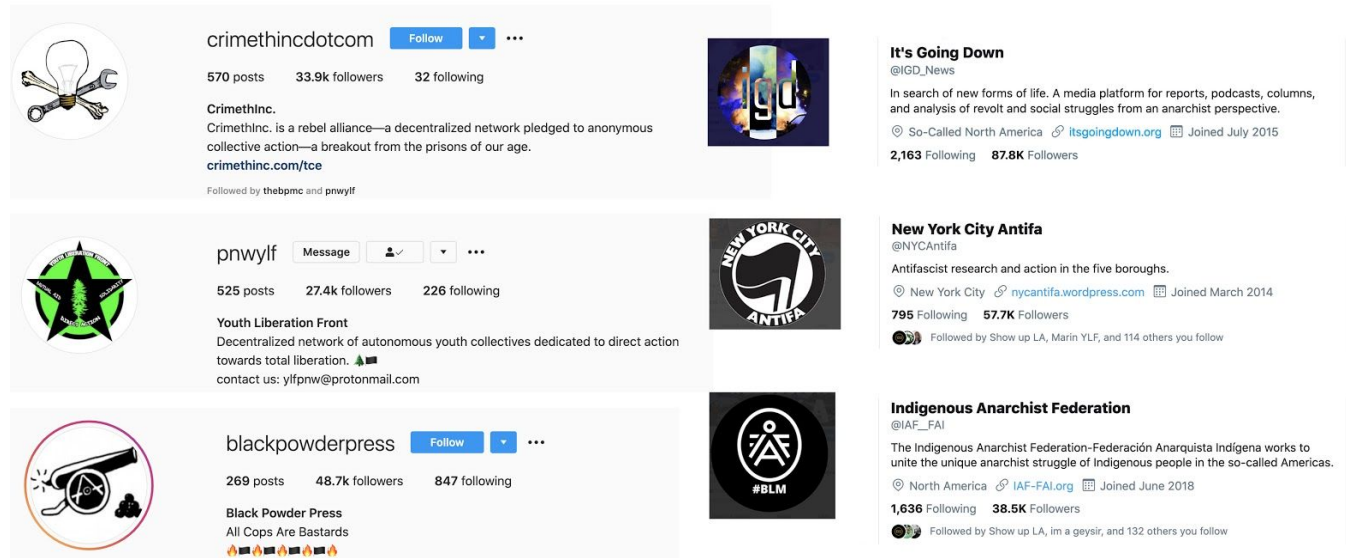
crimethincdotcom Follow ▾ •••

570 posts 33.9k followers 32 following

CrimethInc.
CrimethInc. is a rebel alliance—a decentralized network pledged to anonymous collective action—a breakout from the prisons of our age.
crimethinc.com/tce

Followed by thebpmc and pnwylf

pnwylf Message ▾ •••

525 posts 27.4k followers 226 following

Youth Liberation Front
Decentralized network of autonomous youth collectives dedicated to direct action towards total liberation. 🌲🏴
contact us: ylfpnw@protonmail.com

blackpowderpress Follow ▾ •••

269 posts 48.7k followers 847 following

Black Powder Press
All Cops Are Bastards
🔥🏴🔥🏴🔥🏴🏴🔥

igd

It's Going Down
@IGD_News

In search of new forms of life. A media platform for reports, podcasts, columns, and analysis of revolt and social struggles from an anarchist perspective.

So-Called North America itsgoingdown.org Joined July 2015

2,163 Following 87.8K Followers

NEW YORK CITY ANTIFA

New York City Antifa
@NYCAntifa

Antifascist research and action in the five boroughs.

New York City nycantifa.wordpress.com Joined March 2014

795 Following 57.7K Followers

Followed by Show up LA, Marin YLF, and 114 others you follow

#BLM

Indigenous Anarchist Federation
@IAF__FAI

The Indigenous Anarchist Federation-Federación Anarquista Indígena works to unite the unique anarchist struggle of Indigenous people in the so-called Americas.

North America IAF-FAI.org Joined June 2018

1,636 Following 38.5K Followers

Followed by Show up LA, im a geysir, and 132 others you follow